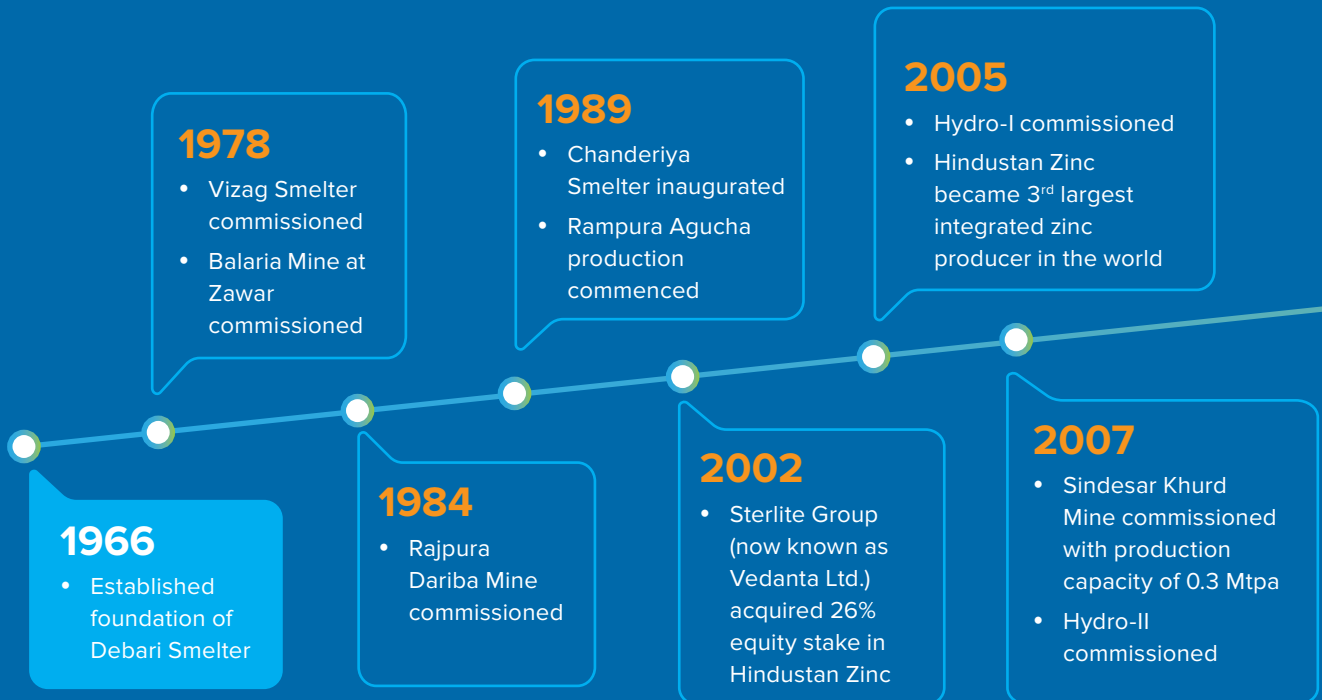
1966
- Established foundation of Debari Smelter

1978
- Vizag Smelter commissioned
- Balaria Mine at Zawar commissioned

1984
- Rajpura Dariba Mine commissioned

1989
- Chanderiya Smelter inaugurated
- Rampura Agucha production commenced

2002
- Sterlite Group (now known as Vedanta Ltd.) acquired 26% equity stake in Hindustan Zinc

2005
- Hydro-I commissioned
- Hindustan Zinc became 3$^{rd}$ largest integrated zinc producer in the world

2007
- Sindesar Khurd Mine commissioned with production capacity of 0.3 Mtpa
- Hydro-II commissioned